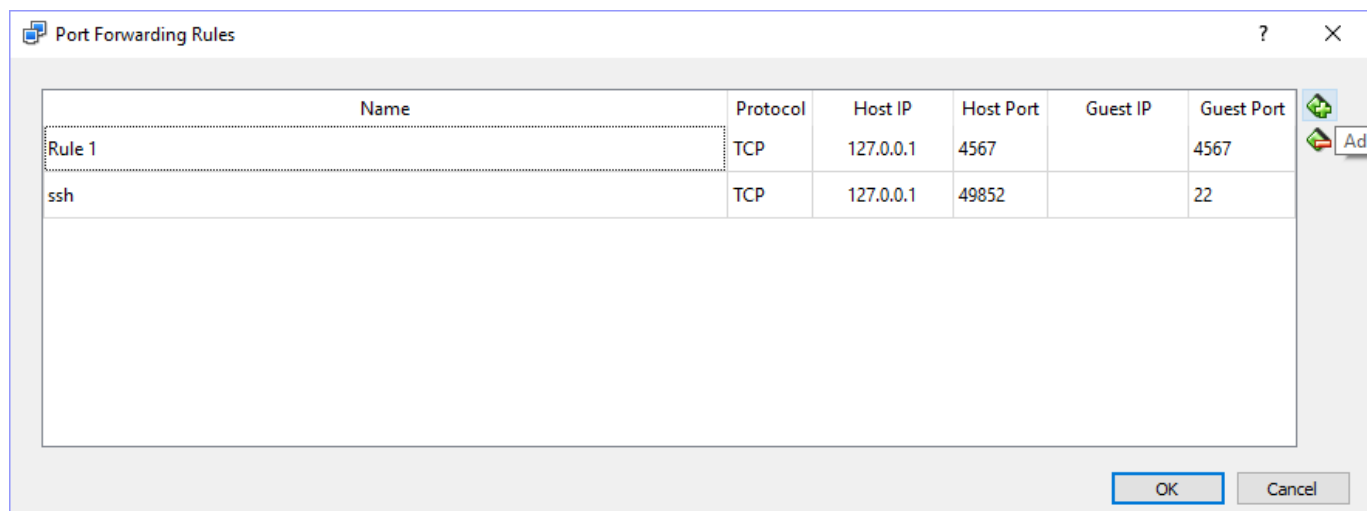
Port Forwarding Rules

? ×

| Name | Protocol | Host IP | Host Port | Guest IP | Guest Port |
|---|---|---|---|---|---|
| Rule 1 | TCP | 127.0.0.1 | 4567 | | 4567 |
| ssh | TCP | 127.0.0.1 | 49852 | | 22 |

Ad

OK Cancel